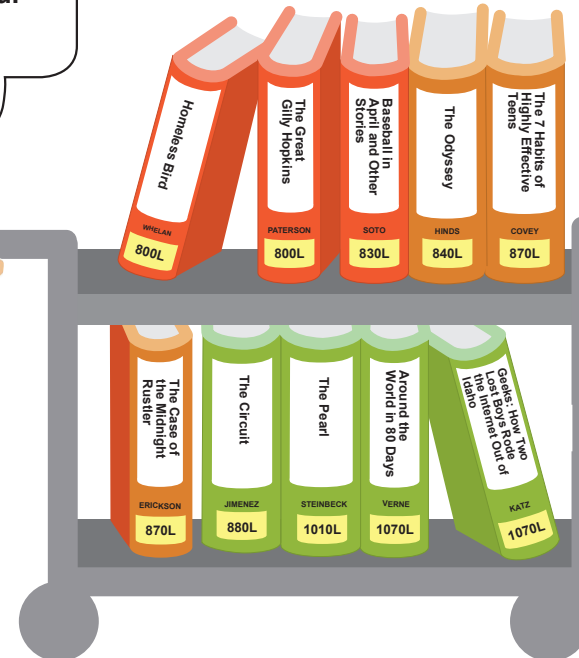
Homeless Bird
WHELAN
800L

The Great Gilly Hopkins
PATERSON
800L

Baseball in April and Other Stories
SOTO
830L

The Odyssey
HINDS
840L

The 7 Habits of Highly Effective Teens
COVEY
870L

The Case of the Midnight Rustler
ERICKSON
870L

The Circuit
JIMENEZ
880L

The Pearl
STEINBECK
1010L

Around the World in 80 Days
VERNE
1070L

Geeks: How Two Lost Boys Rode the Internet Out of Idaho
KATZ
1070L